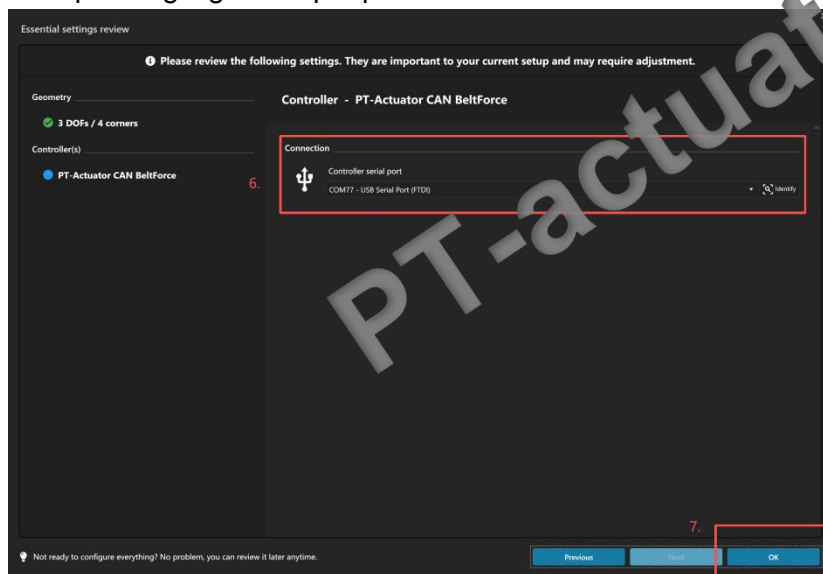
Essential settings review

Please review the following settings. They are important to your current setup and may require adjustment.

Geometry

3 DOFs / 4 corners

Controller(s)

PT-Actuator CAN BeltForce

6.

Controller - PT-Actuator CAN BeltForce

Connection

Controller serial port

COM77 - USB Serial Port (FTDI)

Identify

PT-actuat

7.

Not ready to configure everything? No problem, you can review it later anytime.

Previous

Next

OK